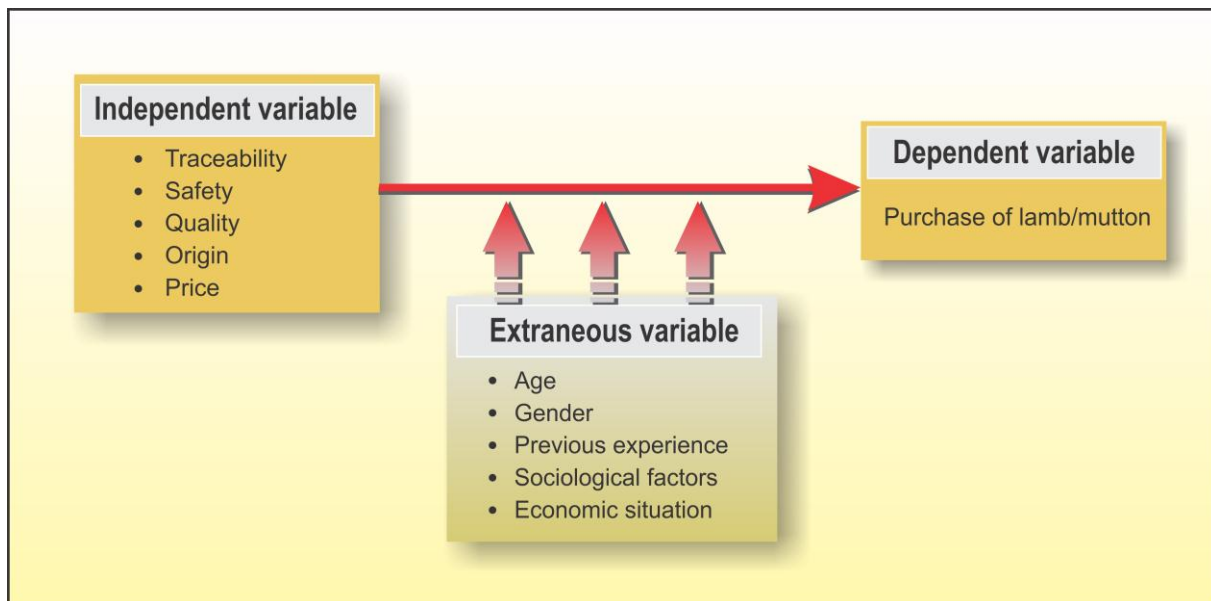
Independent variable
- Traceability
- Safety
- Quality
- Origin
- Price

Dependent variable
Purchase of lamb/mutton

Extraneous variable
- Age
- Gender
- Previous experience
- Sociological factors
- Economic situation